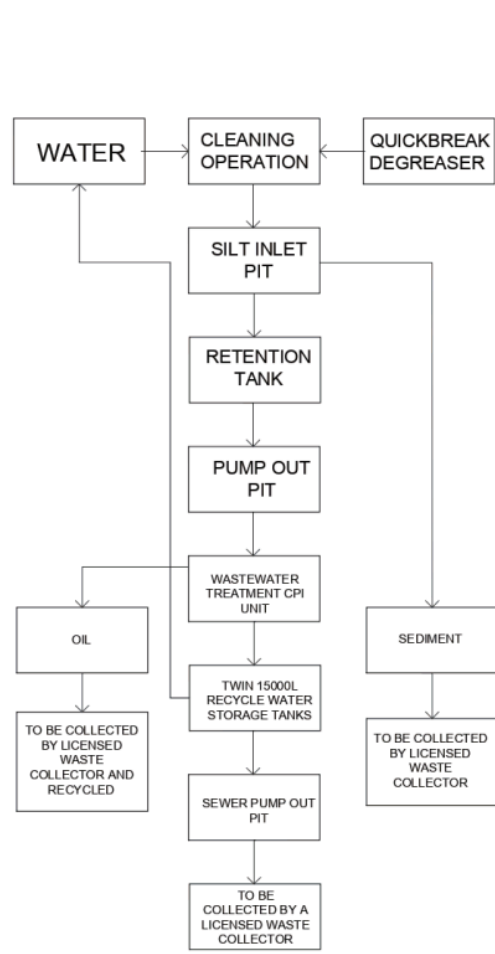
WATER

CLEANING OPERATION

QUICKBREAK DEGREASER

SILT INLET PIT

RETENTION TANK

PUMP OUT PIT

WASTEWATER TREATMENT CPI UNIT

OIL

TO BE COLLECTED BY LICENSED WASTE COLLECTOR AND RECYCLED

TWIN 15000L RECYCLE WATER STORAGE TANKS

SEDIMENT

TO BE COLLECTED BY LICENSED WASTE COLLECTOR

SEWER PUMP OUT PIT

TO BE COLLECTED BY A LICENSED WASTE COLLECTOR